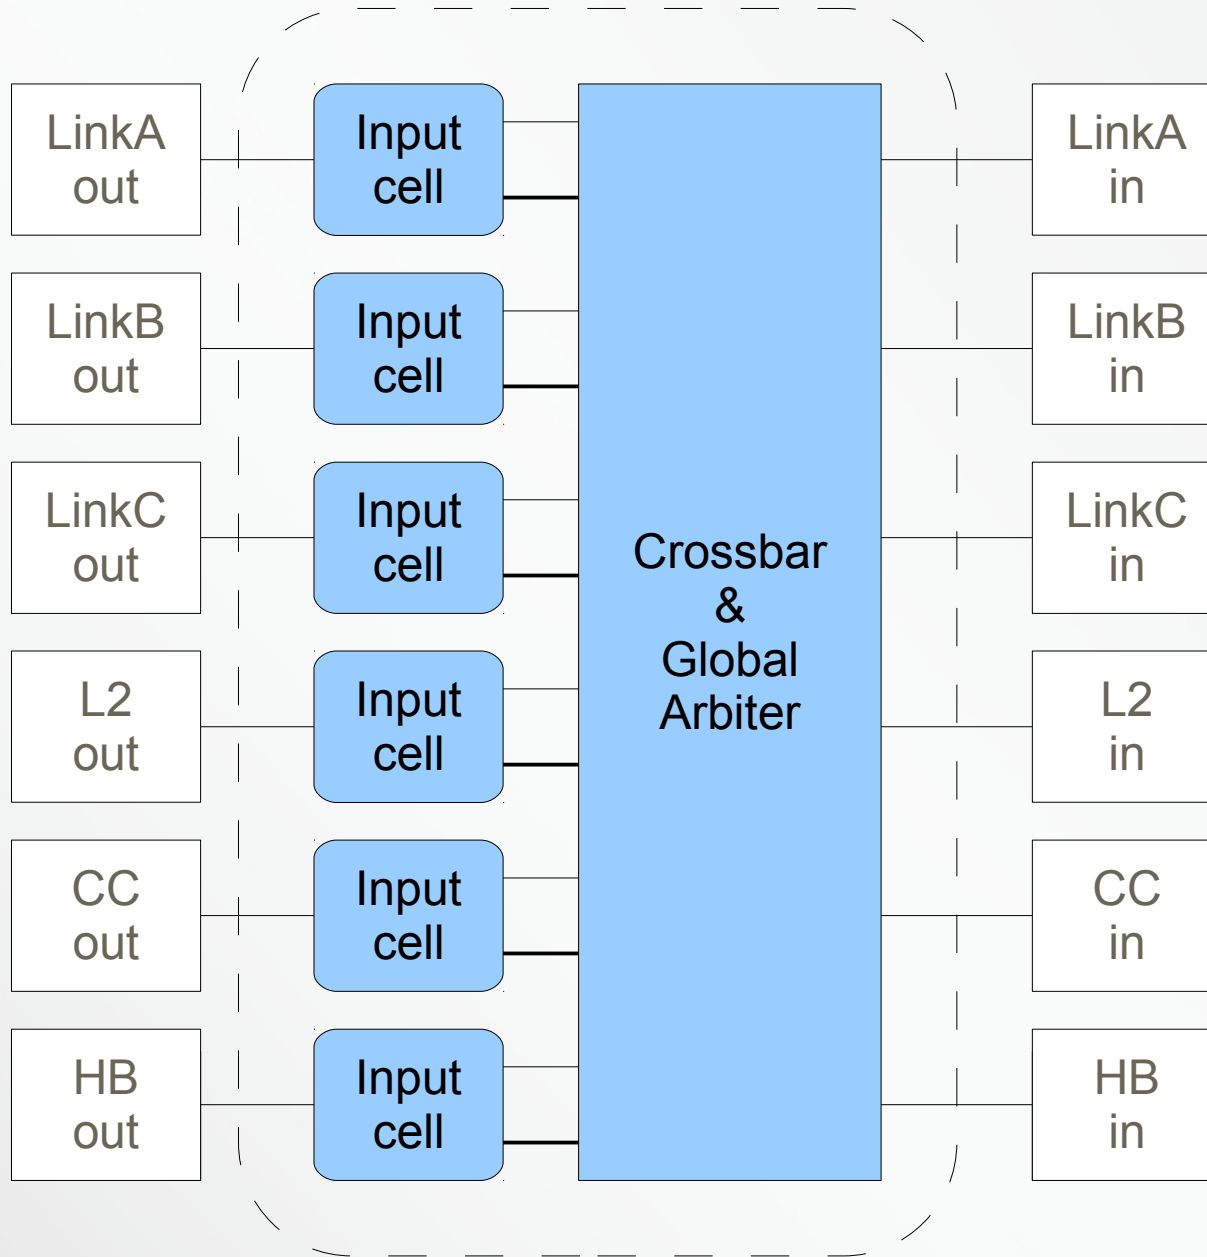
LinkA out

Input cell

LinkA in

LinkB out

Input cell

LinkB in

LinkC out

Input cell

Crossbar & Global Arbiter

LinkC in

L2 out

Input cell

L2 in

CC out

Input cell

CC in

HB out

Input cell

HB in